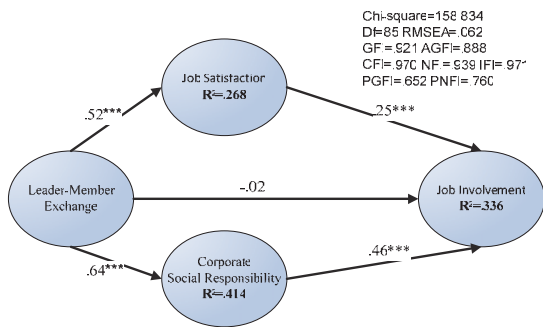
Chi-square=158.834
Df=85 RMSEA=.062
GF=.921 AGFI=.888
CFI=.970 NF=.939 IFI=.971
PGFI=.652 PNFI=.760

Job Satisfaction
$R^2$=.268

.52***

.25***

Leader-Member Exchange

-.02

Job Involvement
$R^2$=.336

.64***

Corporate Social Responsibility
$R^2$=.414

.46***